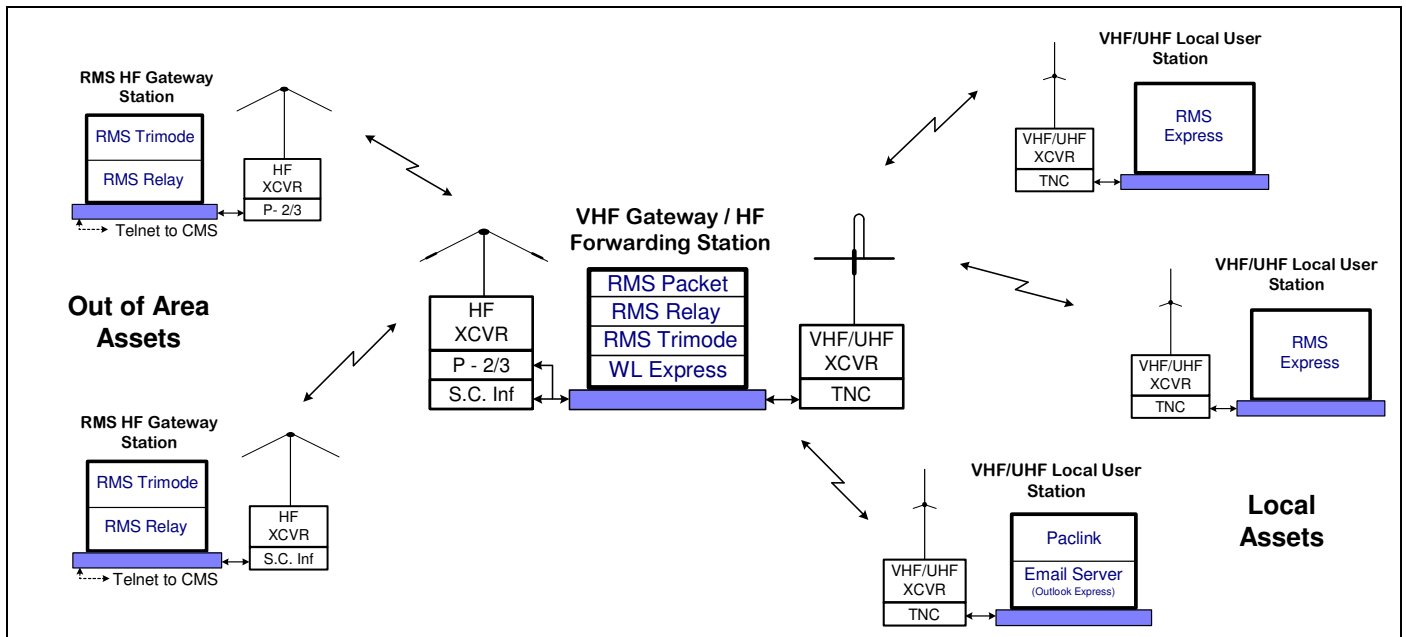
RMS HF Gateway Station

RMS Trimode

RMS Relay

HF XCVR

P- 2/3

Telnet to CMS

Out of Area Assets

RMS HF Gateway Station

RMS Trimode

RMS Relay

HF XCVR

S.C. Inf

Telnet to CMS

VHF Gateway / HF Forwarding Station

HF XCVR

P - 2/3

S.C. Inf

RMS Packet

RMS Relay

RMS Trimode

WL Express

VHF/UHF XCVR

TNC

VHF/UHF Local User Station

VHF/UHF XCVR

TNC

RMS Express

VHF/UHF Local User Station

VHF/UHF XCVR

TNC

RMS Express

VHF/UHF Local User Station

VHF/UHF XCVR

TNC

Paclink

Email Server

(Outlook Express)

Local Assets